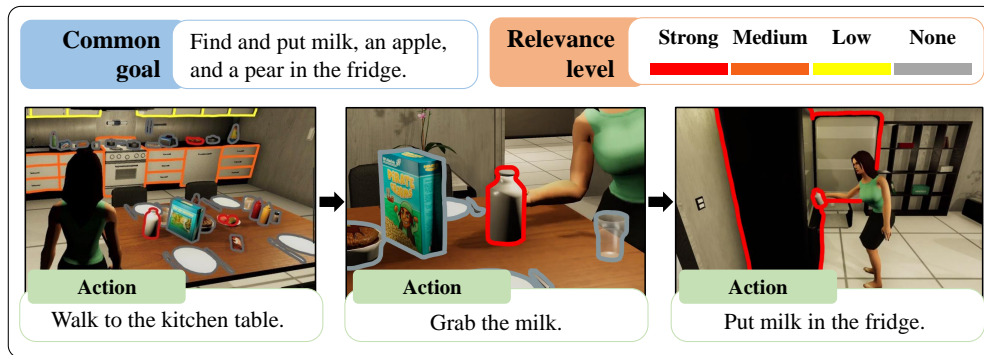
Common goal

Find and put milk, an apple, and a pear in the fridge.

Relevance level

Strong Medium Low None

Action

Walk to the kitchen table.

Action

Grab the milk.

Action

Put milk in the fridge.